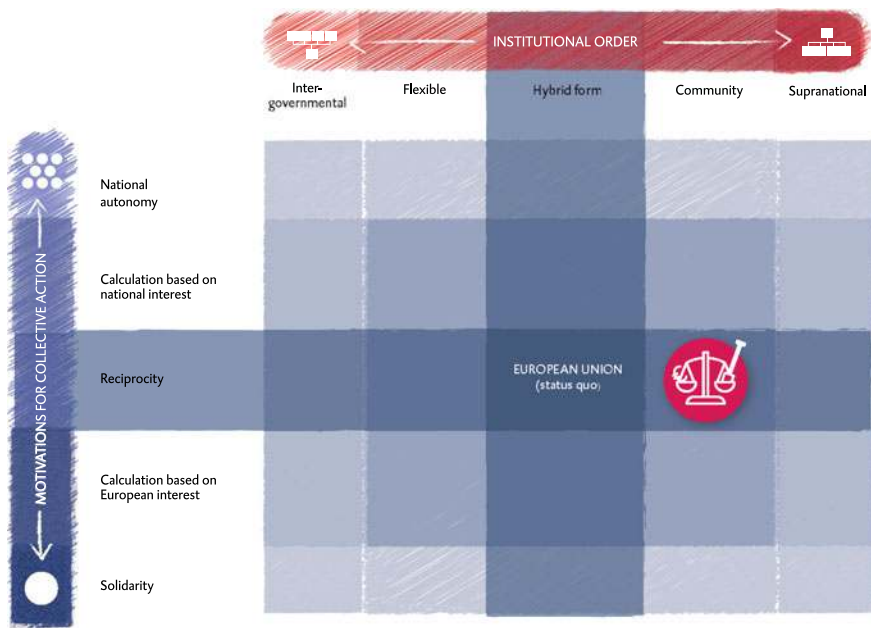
INSTITUTIONAL ORDER

Intergovernmental

Flexible

Hybrid form

Community

Supranational

MOTIVATIONS FOR COLLECTIVE ACTION

National autonomy

Calculation based on national interest

Reciprocity

EUROPEAN UNION
(status quo)

Calculation based on European interest

Solidarity